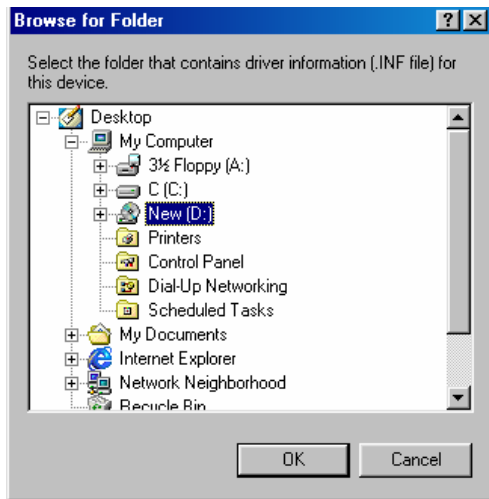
Browse for Folder

?
X

Select the folder that contains driver information (.INF file) for this device.

Desktop
My Computer
3½ Floppy (A:)
C (C:)
New (D:)
Printers
Control Panel
Dial-Up Networking
Scheduled Tasks
My Documents
Internet Explorer
Network Neighborhood
Recycle Bin

OK
Cancel